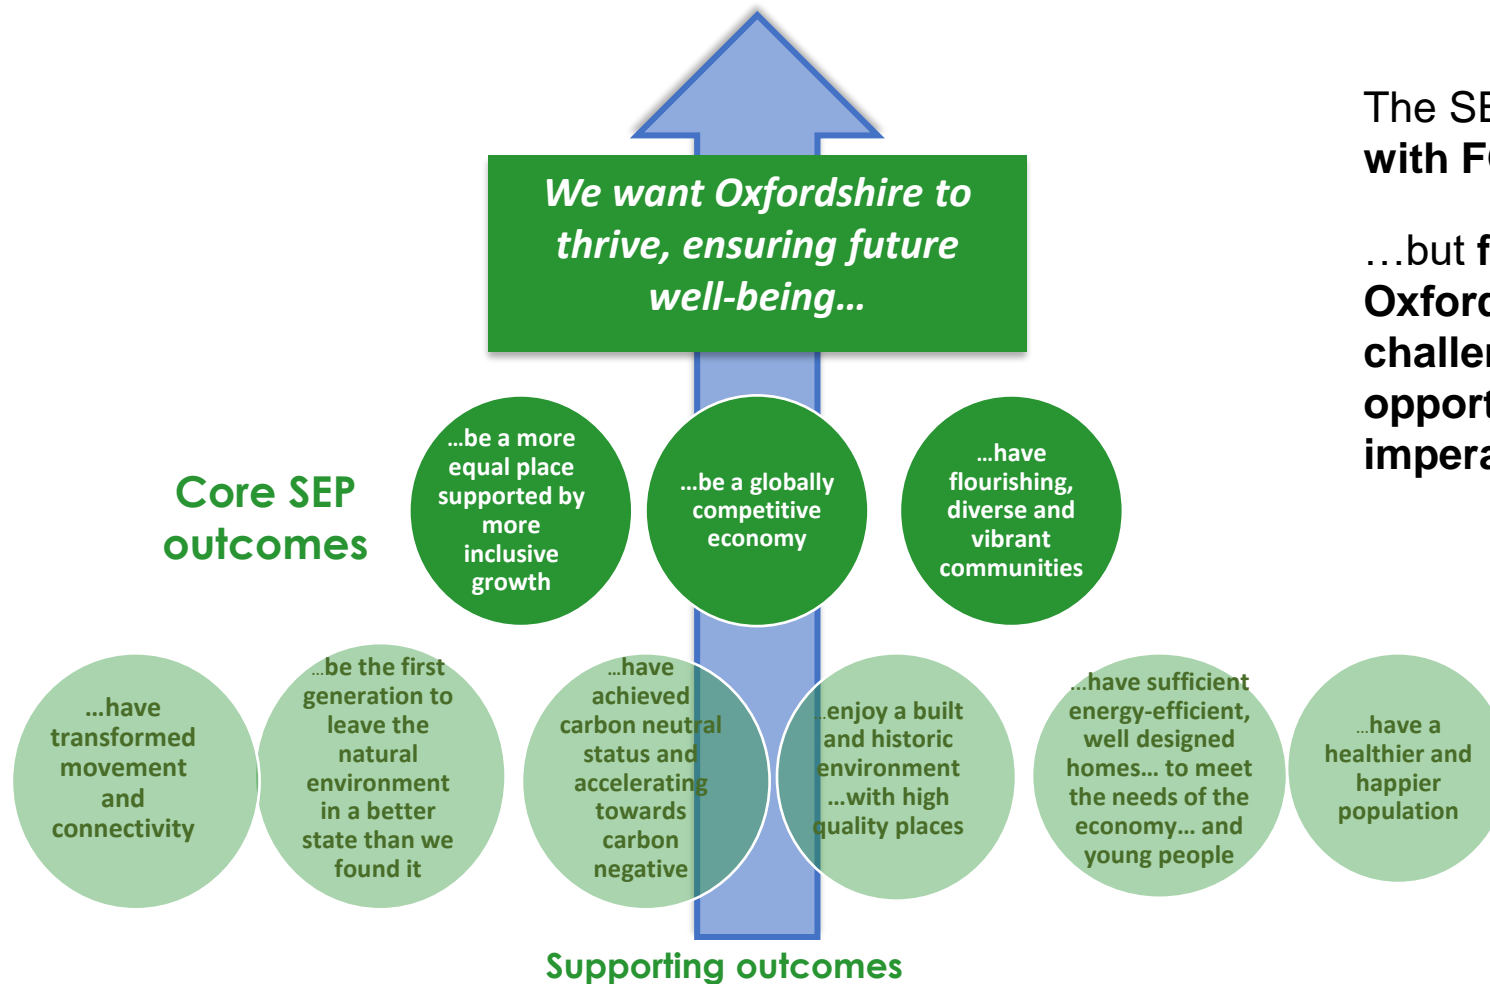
We want Oxfordshire to thrive, ensuring future well-being…

The SE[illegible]
with F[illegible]

…but f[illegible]
Oxford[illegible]
challe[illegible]
opport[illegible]
impera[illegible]

Core SEP outcomes

…be a more equal place supported by more inclusive growth

…be a globally competitive economy

…have flourishing, diverse and vibrant communities

…have transformed movement and connectivity

…be the first generation to leave the natural environment in a better state than we found it

…have achieved carbon neutral status and accelerating towards carbon negative

…enjoy a built and historic environment …with high quality places

…have sufficient energy-efficient, well designed homes… to meet the needs of the economy… and young people

…have a healthier and happier population

Supporting outcomes